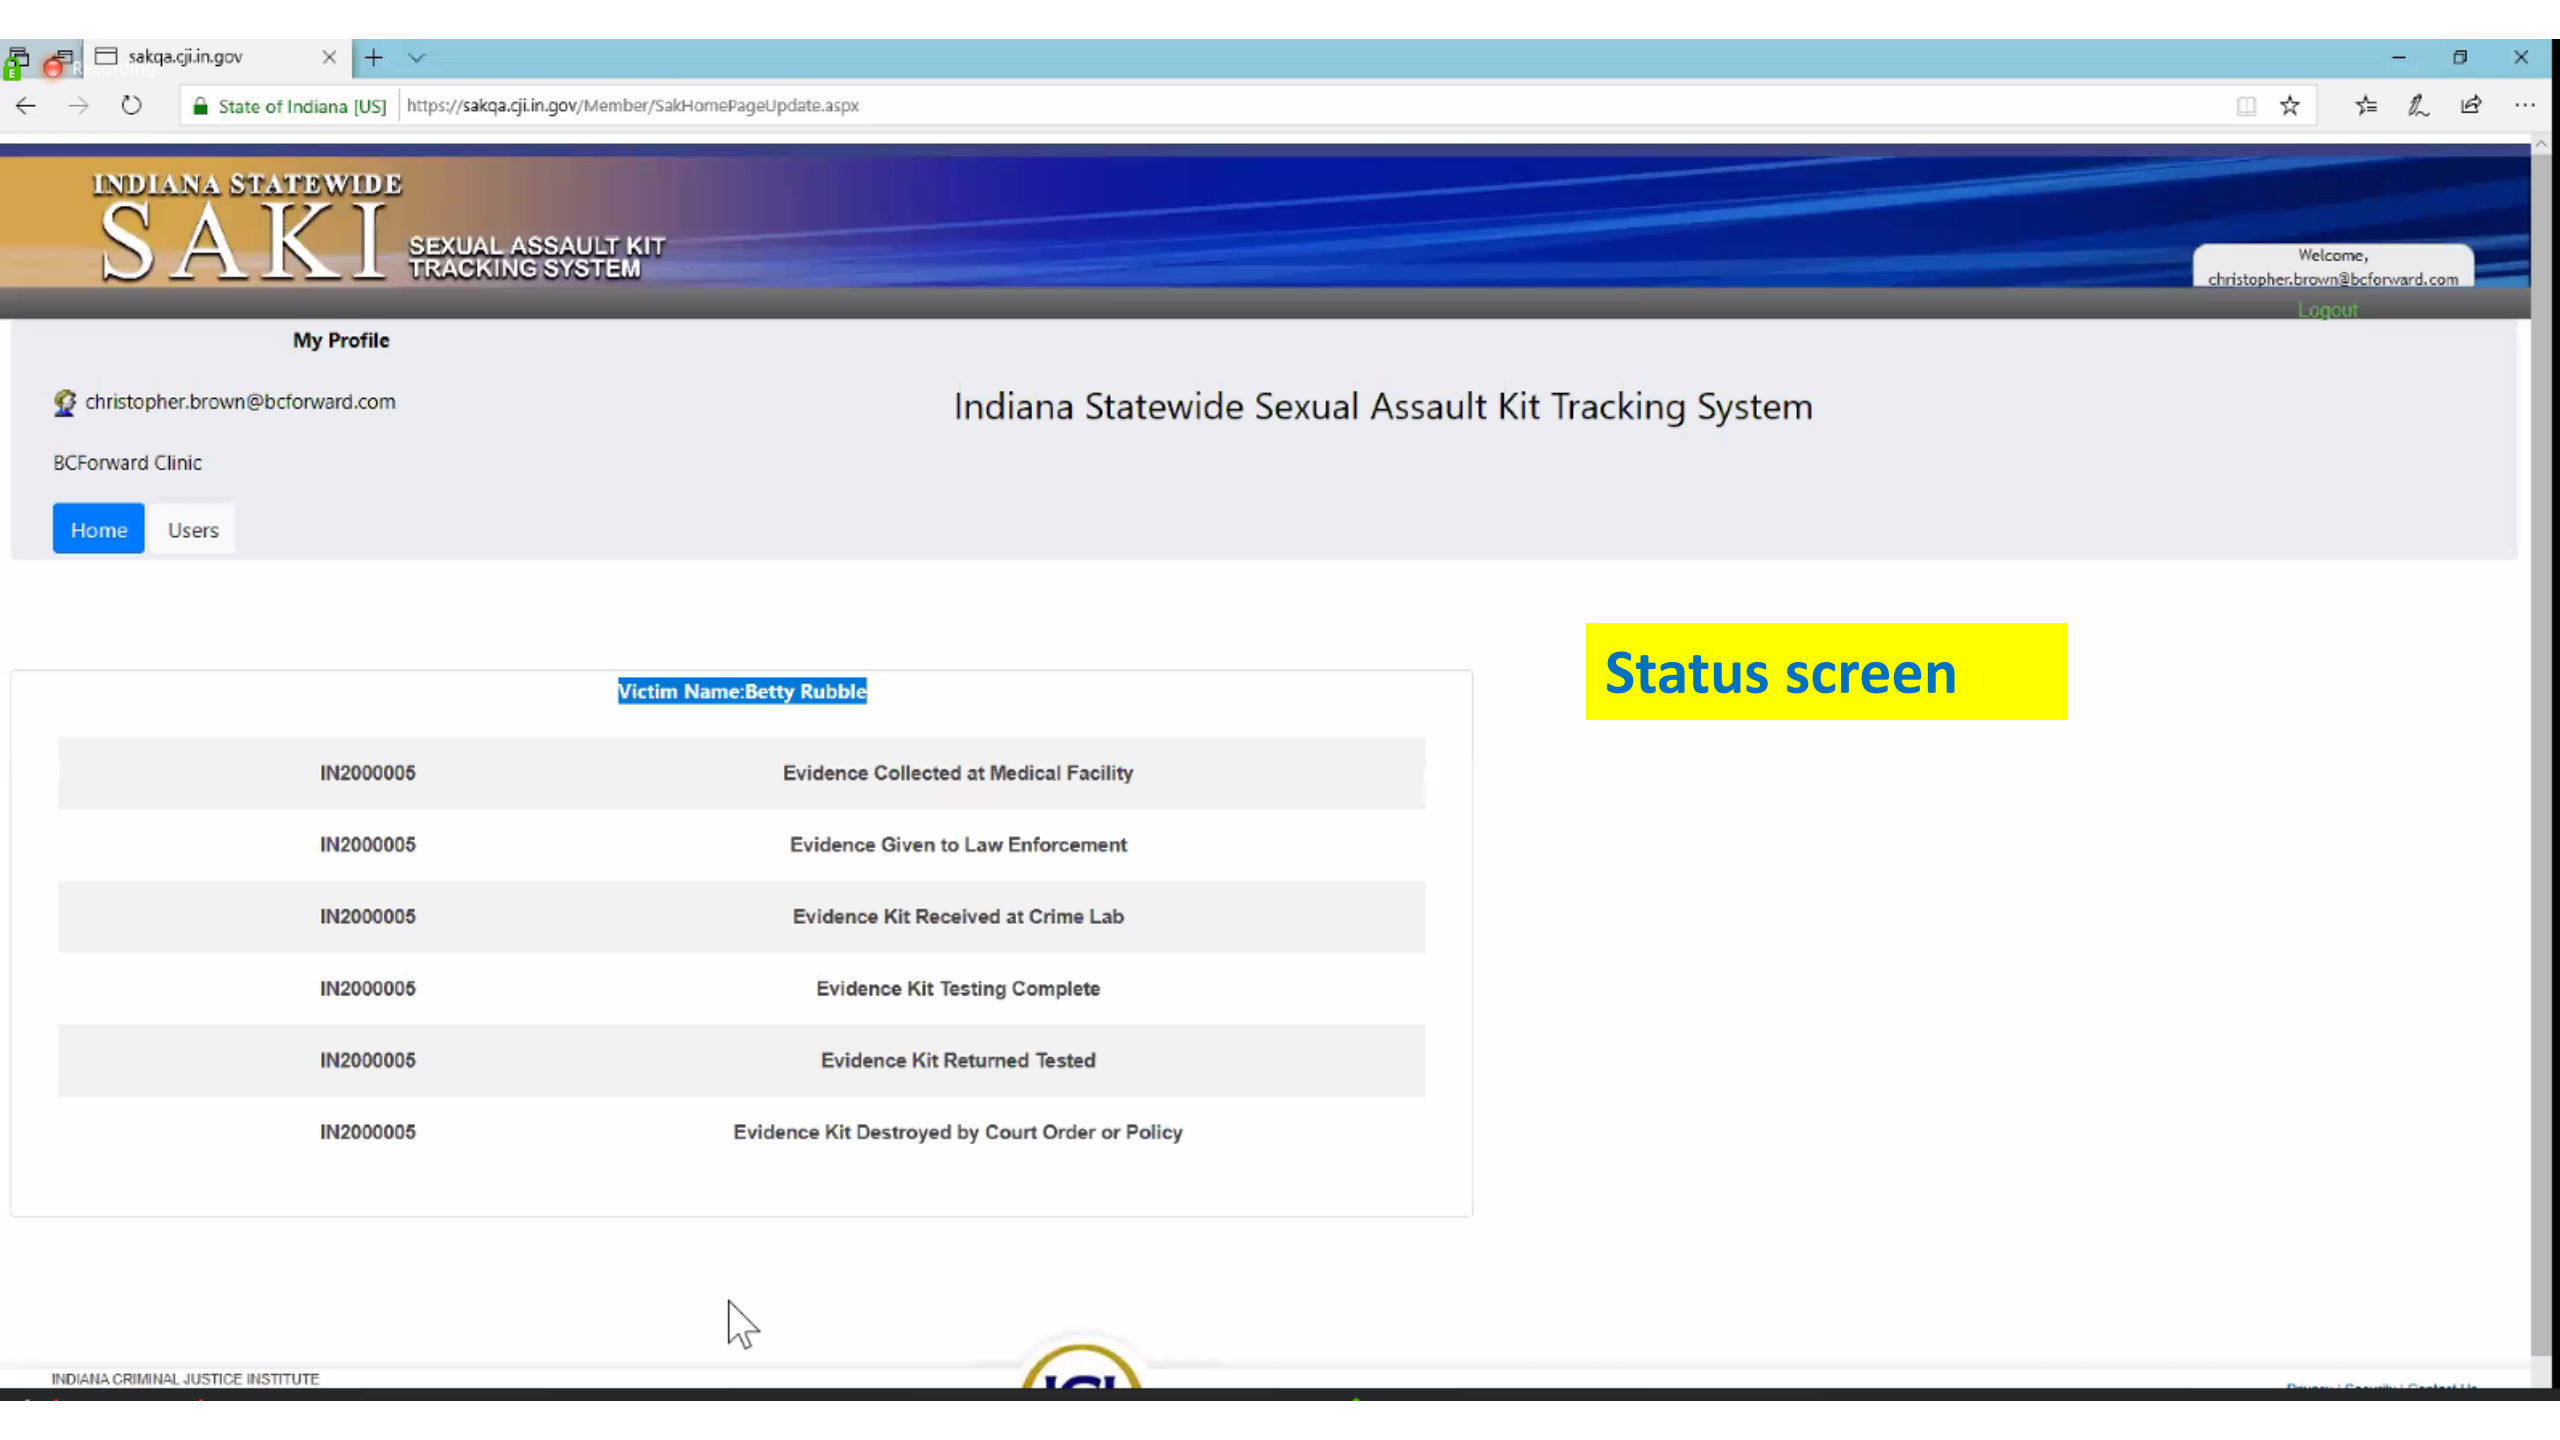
sakqa.cji.in.gov

State of Indiana [US] https://sakqa.cji.in.gov/Member/SakHomePageUpdate.aspx

INDIANA STATEWIDE
SAKI
SEXUAL ASSAULT KIT TRACKING SYSTEM

Welcome,
christopher.brown@bcforward.com
Logout

My Profile

christopher.brown@bcforward.com

BCForward Clinic

Home Users

Indiana Statewide Sexual Assault Kit Tracking System

Status screen

Victim Name:Betty Rubble

| | |
|---|---|
| IN2000005 | Evidence Collected at Medical Facility |
| IN2000005 | Evidence Given to Law Enforcement |
| IN2000005 | Evidence Kit Received at Crime Lab |
| IN2000005 | Evidence Kit Testing Complete |
| IN2000005 | Evidence Kit Returned Tested |
| IN2000005 | Evidence Kit Destroyed by Court Order or Policy |

INDIANA CRIMINAL JUSTICE INSTITUTE

ICJI

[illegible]